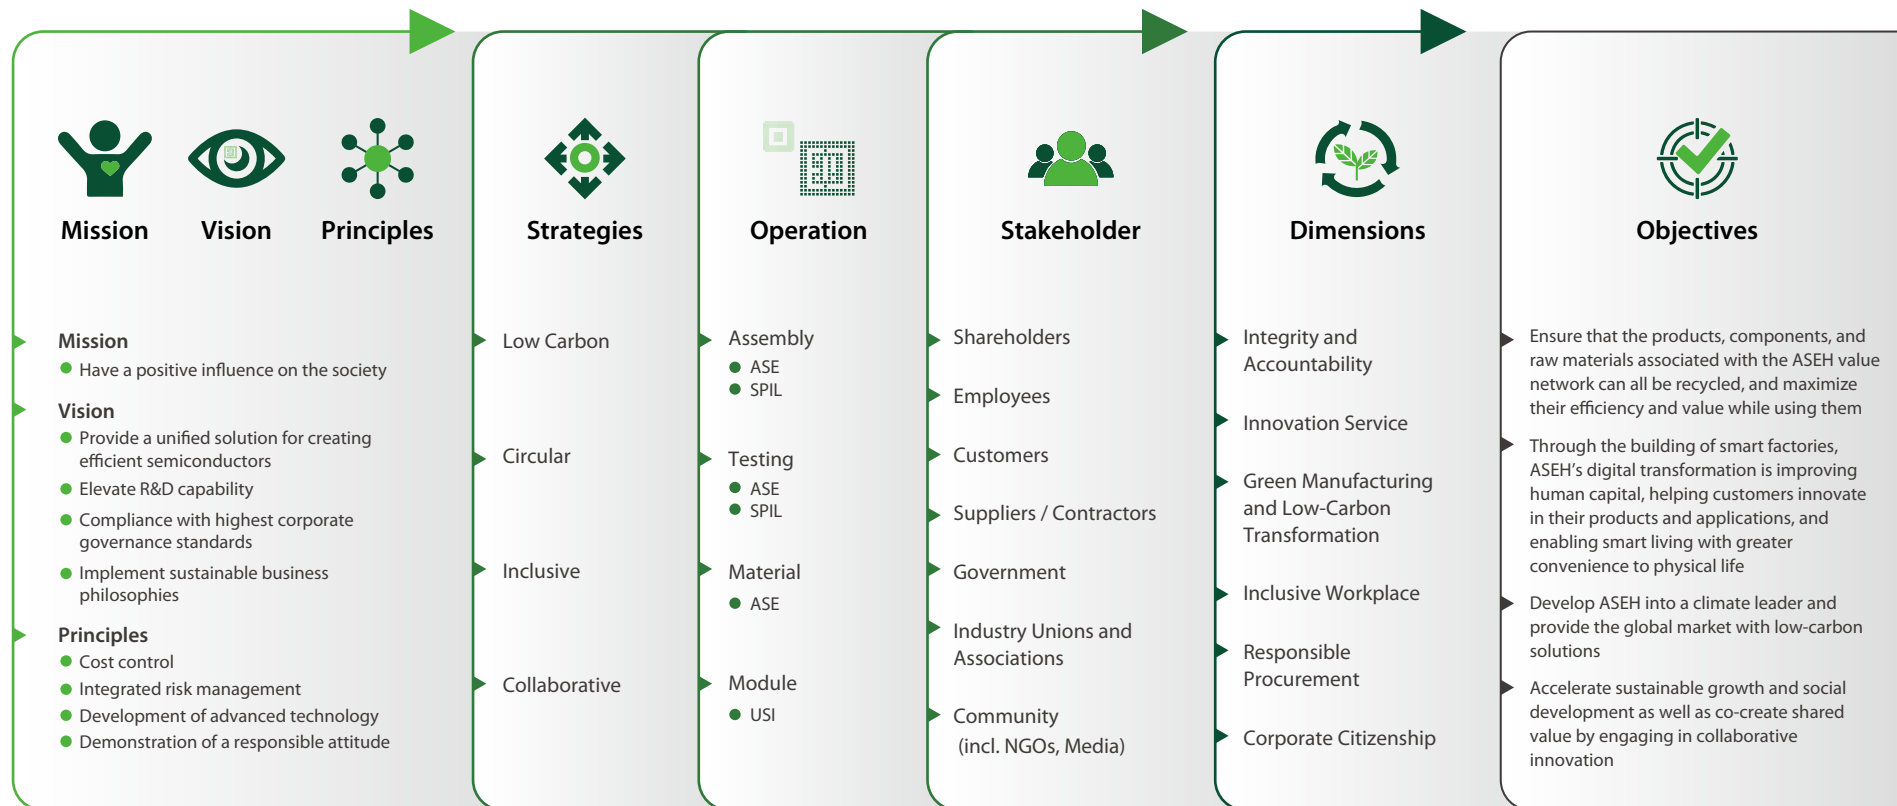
Mission Vision Principles

Mission
Have a positive influence on the society

Vision
Provide a unified solution for creating efficient semiconductors
Elevate R&D capability
Compliance with highest corporate governance standards
Implement sustainable business philosophies

Principles
Cost control
Integrated risk management
Development of advanced technology
Demonstration of a responsible attitude

Strategies

Low Carbon
Circular
Inclusive
Collaborative

Operation

Assembly
ASE
SPIL

Testing
ASE
SPIL

Material
ASE

Module
USI

Stakeholder

Shareholders
Employees
Customers
Suppliers / Contractors
Government
Industry Unions and Associations
Community (incl. NGOs, Media)

Dimensions

Integrity and Accountability
Innovation Service
Green Manufacturing and Low-Carbon Transformation
Inclusive Workplace
Responsible Procurement
Corporate Citizenship

Objectives

Ensure that the products, components, and raw materials associated with the ASEH value network can all be recycled, and maximize their efficiency and value while using them

Through the building of smart factories, ASEH's digital transformation is improving human capital, helping customers innovate in their products and applications, and enabling smart living with greater convenience to physical life

Develop ASEH into a climate leader and provide the global market with low-carbon solutions

Accelerate sustainable growth and social development as well as co-create shared value by engaging in collaborative innovation